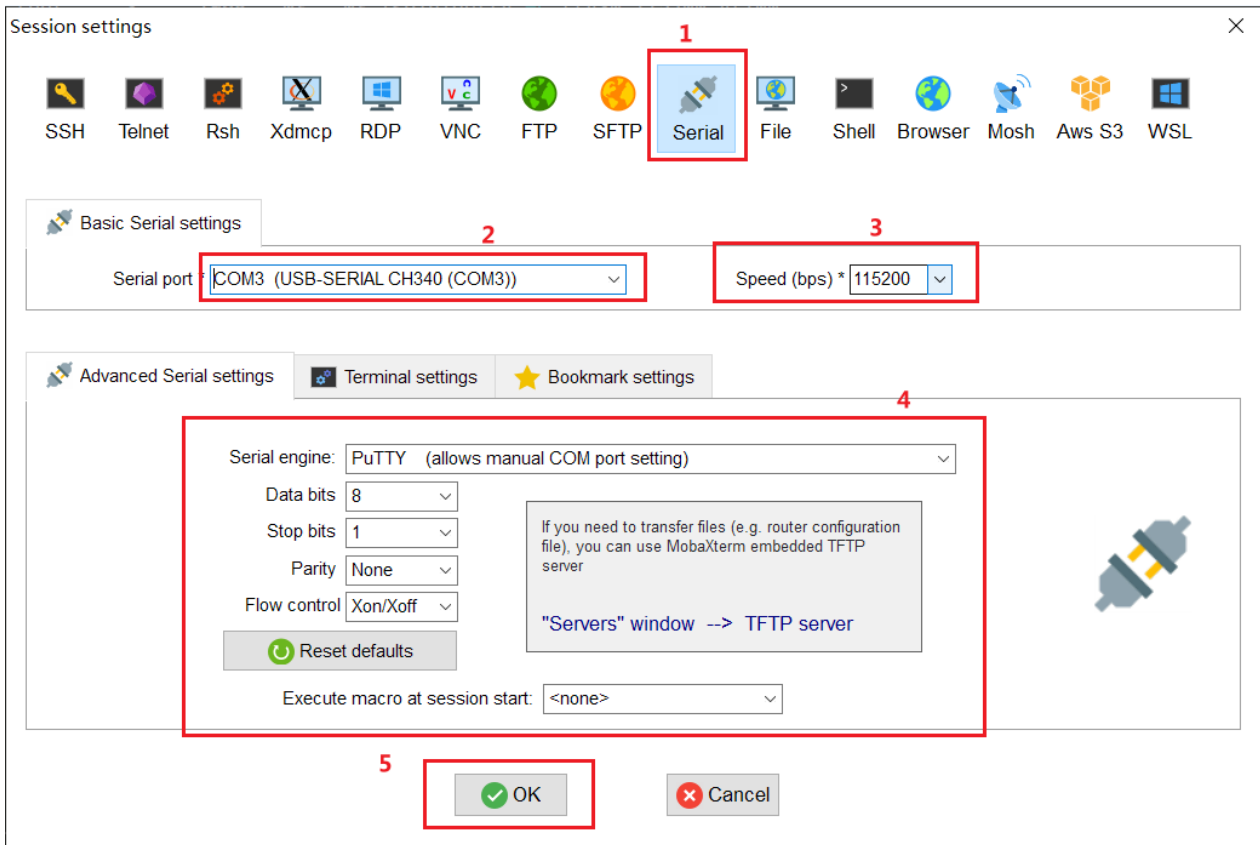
Session settings

1

SSH Telnet Rsh Xdmcp RDP VNC FTP SFTP Serial File Shell Browser Mosh Aws S3 WSL

Basic Serial settings

2

3

Serial port * COM3 (USB-SERIAL CH340 (COM3))

Speed (bps) * 115200

Advanced Serial settings | Terminal settings | Bookmark settings

4

Serial engine: PuTTY (allows manual COM port setting)

Data bits 8

Stop bits 1

Parity None

Flow control Xon/Xoff

Reset defaults

If you need to transfer files (e.g. router configuration file), you can use MobaXterm embedded TFTP server

"Servers" window --> TFTP server

Execute macro at session start: <none>

5

OK

Cancel